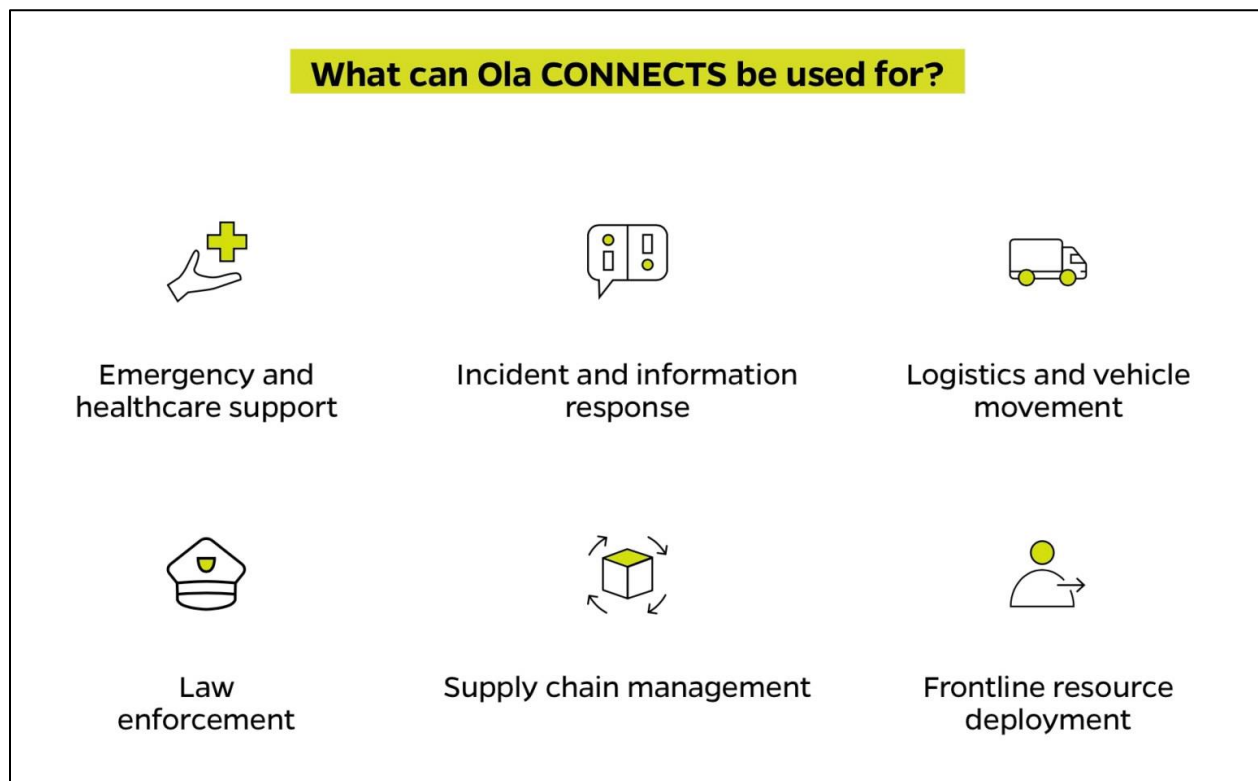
What can Ola CONNECTS be used for?

Emergency and healthcare support

Incident and information response

Logistics and vehicle movement

Law enforcement

Supply chain management

Frontline resource deployment